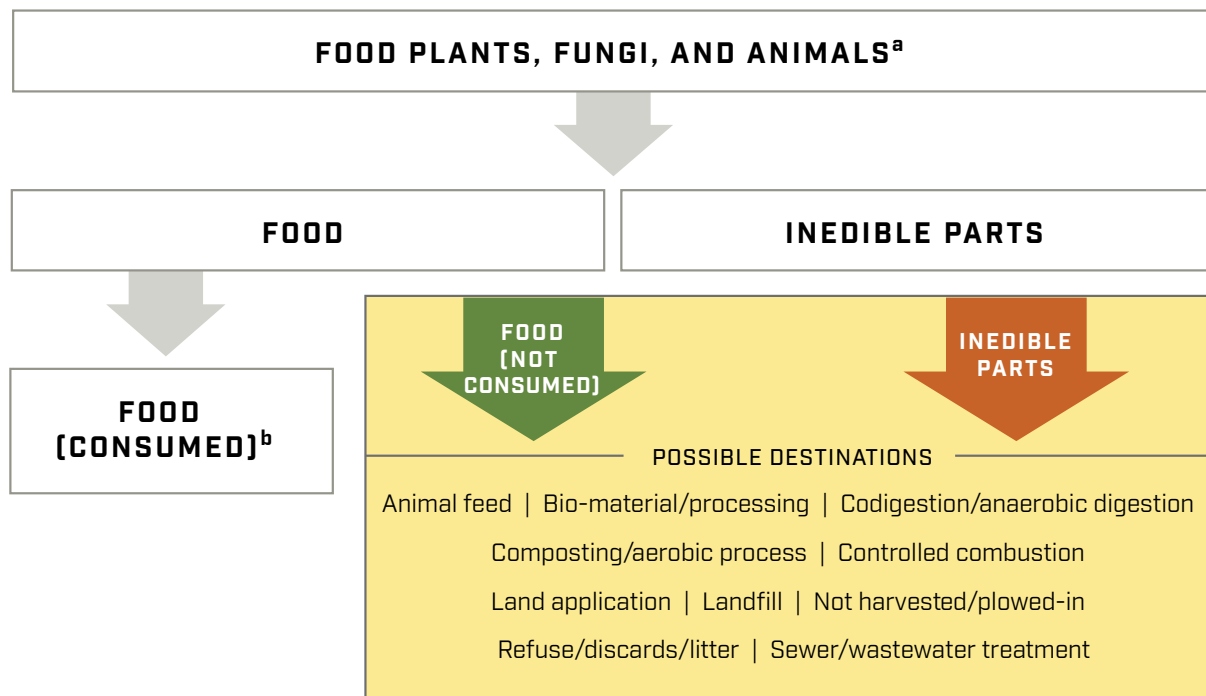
FOOD PLANTS, FUNGI, AND ANIMALS$^{a}$

FOOD

INEDIBLE PARTS

FOOD (NOT CONSUMED)

INEDIBLE PARTS

FOOD (CONSUMED)$^{b}$

POSSIBLE DESTINATIONS

Animal feed | Bio-material/processing | Codigestion/anaerobic digestion

Composting/aerobic process | Controlled combustion

Land application | Landfill | Not harvested/plowed-in

Refuse/discards/litter | Sewer/wastewater treatment